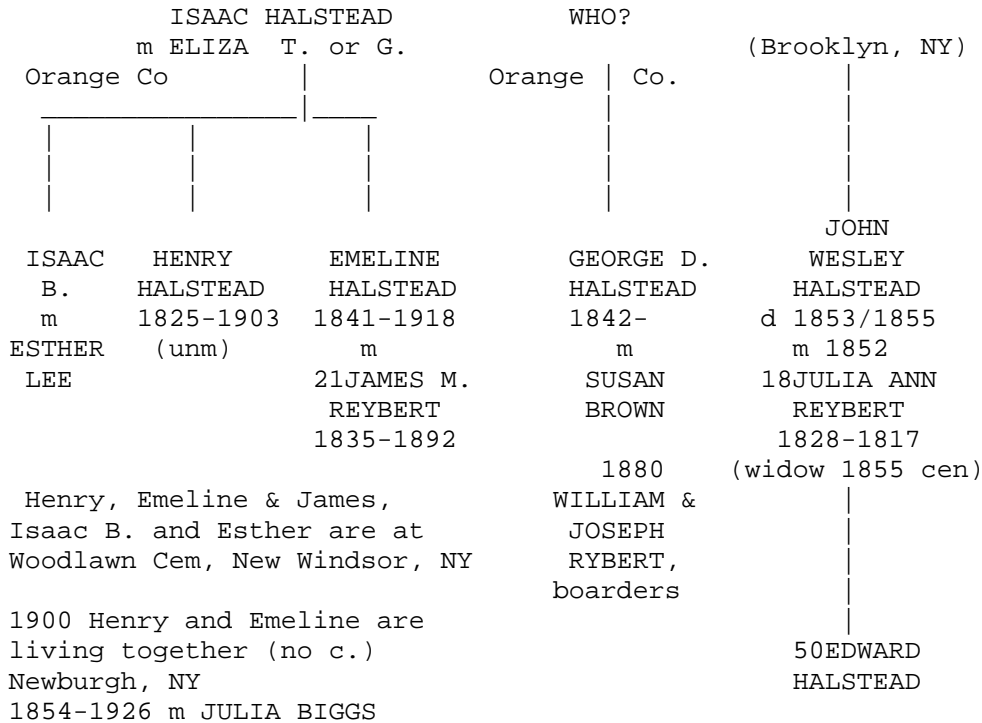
ISAAC HALSTEAD
m ELIZA T. or G.
Orange Co

WHO?
Orange Co.

(Brooklyn, NY)

ISAAC B. m ESTHER LEE

HENRY HALSTEAD 1825-1903 (unm)

EMELINE HALSTEAD 1841-1918 m 21JAMES M. REYBERT 1835-1892

GEORGE D. HALSTEAD 1842- m SUSAN BROWN

1880 WILLIAM & JOSEPH RYBERT, boarders

JOHN WESLEY HALSTEAD d 1853/1855 m 1852 18JULIA ANN REYBERT 1828-1817 (widow 1855 cen)

Henry, Emeline & James, Isaac B. and Esther are at Woodlawn Cem, New Windsor, NY

1900 Henry and Emeline are living together (no c.) Newburgh, NY

50EDWARD HALSTEAD
1854-1926 m JULIA BIGGS